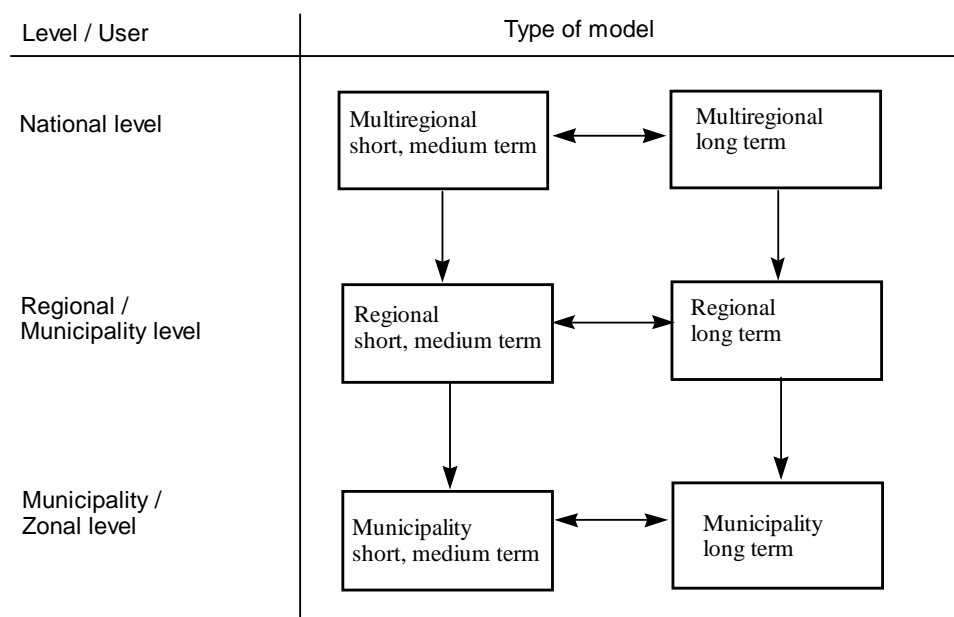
Level / User

Type of model

National level

Multiregional short, medium term

Multiregional long term

Regional / Municipality level

Regional short, medium term

Regional long term

Municipality / Zonal level

Municipality short, medium term

Municipality long term